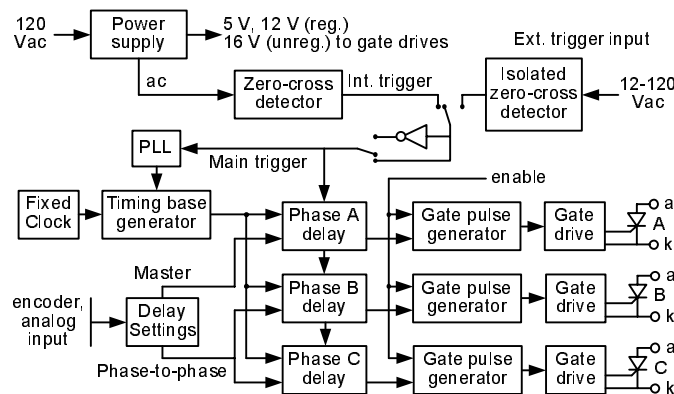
120 Vac

Power supply

5 V, 12 V (reg.)
16 V (unreg.) to gate drives

ac

Zero-cross detector

Int. trigger

Ext. trigger input

Isolated zero-cross detector

12-120 Vac

PLL

Main trigger

enable

Fixed Clock

Timing base generator

Phase A delay

Gate pulse generator

Gate drive

a
A
k

Master

encoder, analog input

Delay Settings

Phase B delay

Gate pulse generator

Gate drive

a
B
k

Phase-to-phase

Phase C delay

Gate pulse generator

Gate drive

a
C
k